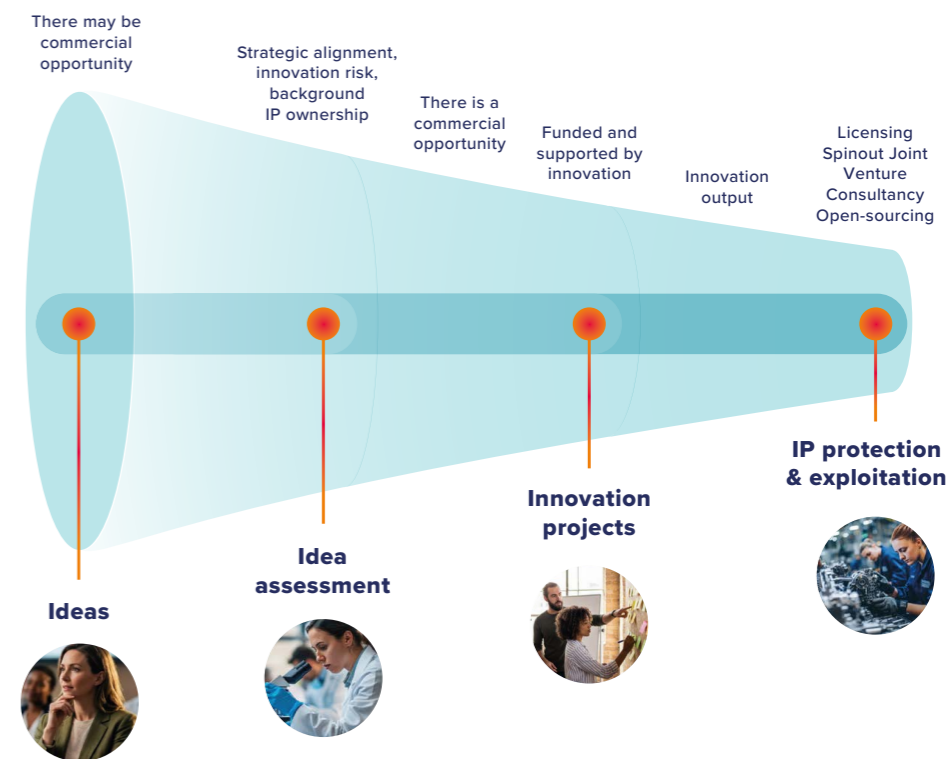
There may be commercial opportunity

Strategic alignment, innovation risk, background IP ownership

There is a commercial opportunity

Funded and supported by innovation

Innovation output

Licensing
Spinout Joint Venture
Consultancy
Open-sourcing

Ideas

Idea assessment

Innovation projects

IP protection & exploitation